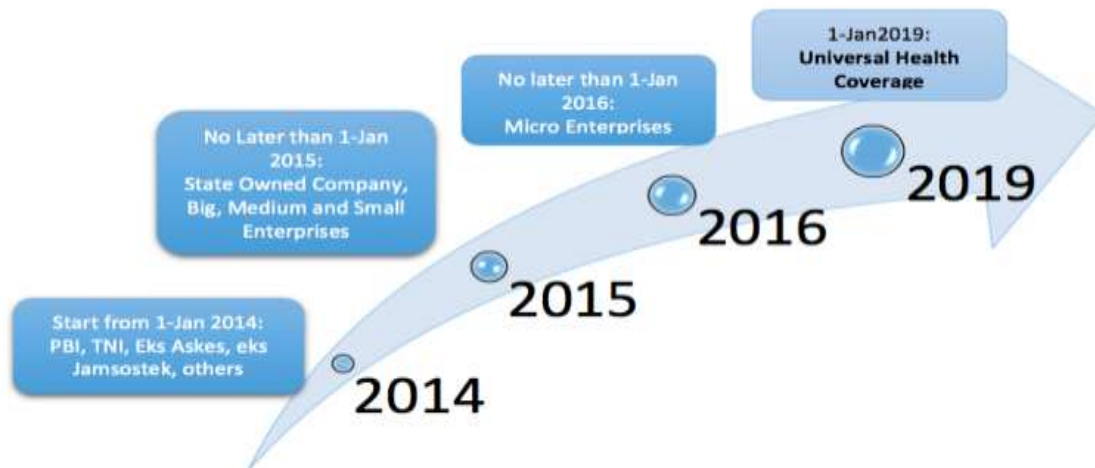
Start from 1-Jan 2014:
PBI, TNI, Eks Askes, eks Jamsostek, others

2014

No Later than 1-Jan 2015:
State Owned Company, Big, Medium and Small Enterprises

2015

No later than 1-Jan 2016:
Micro Enterprises

2016

1-Jan2019:
Universal Health Coverage

2019